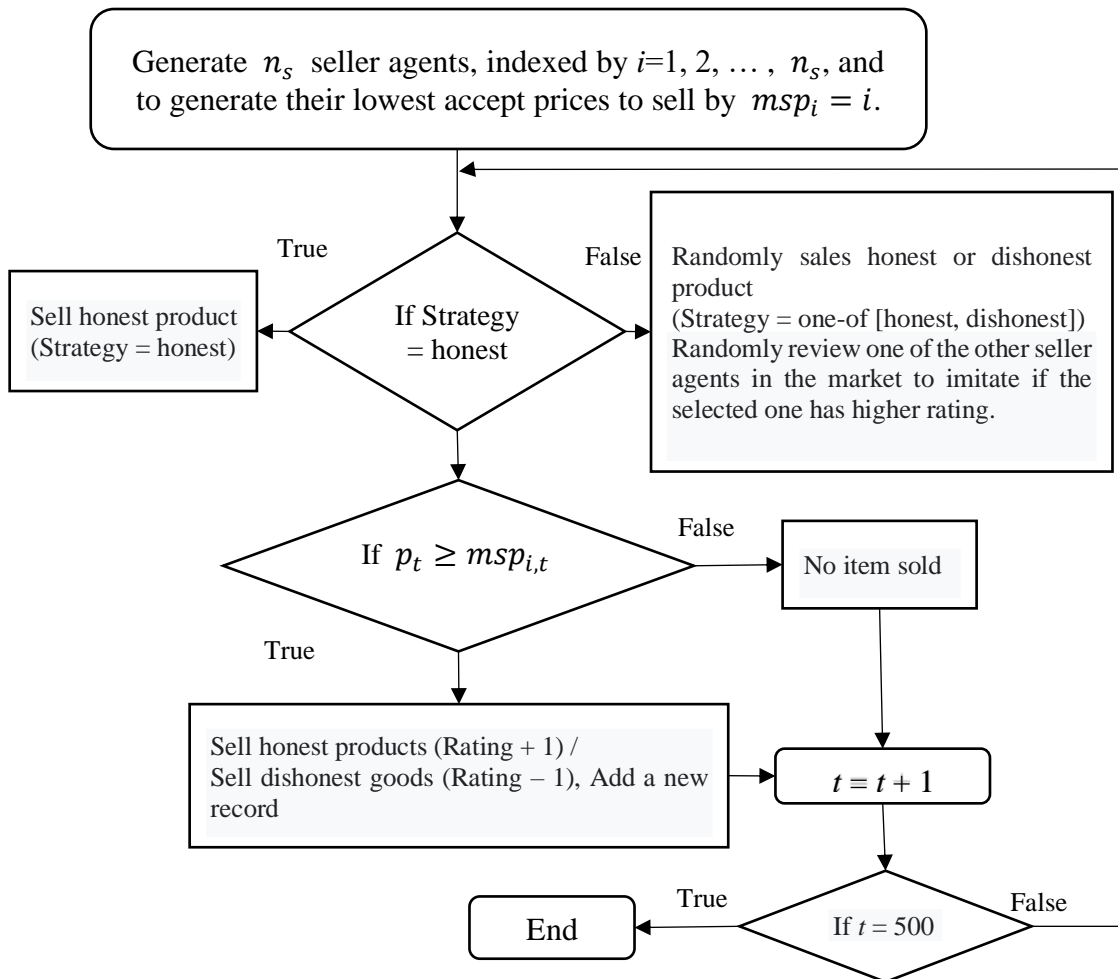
Generate $n_s$ seller agents, indexed by $i$=1, 2, … , $n_s$, and to generate their lowest accept prices to sell by $msp_i = i$.

True

False

Sell honest product (Strategy = honest)

If Strategy = honest

Randomly sales honest or dishonest product (Strategy = one-of [honest, dishonest]) Randomly review one of the other seller agents in the market to imitate if the selected one has higher rating.

False

If $p_t \geq msp_{i,t}$

No item sold

True

Sell honest products (Rating + 1) / Sell dishonest goods (Rating – 1), Add a new record

$t = t + 1$

True

False

End

If $t$ = 500